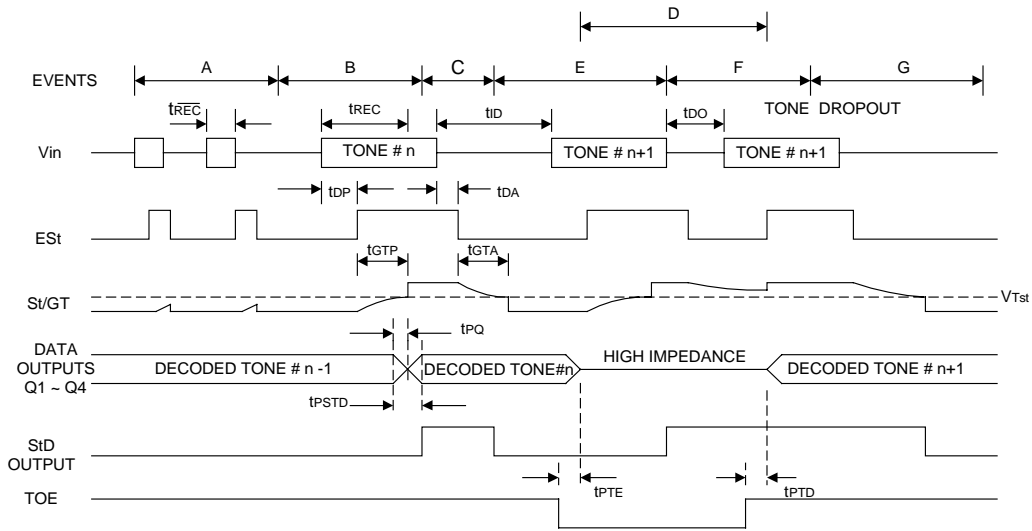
D

EVENTS A B C E F G

$t_{\overline{REC}}$ $t_{REC}$ $t_{ID}$ $t_{DO}$ TONE DROPOUT

Vin TONE # n TONE # n+1 TONE # n+1

$t_{DP}$ $t_{DA}$

ESt

$t_{GTP}$ $t_{GTA}$

St/GT $V_{Tst}$

$t_{PQ}$

DATA OUTPUTS Q1 ~ Q4 DECODED TONE # n -1 DECODED TONE#n HIGH IMPEDANCE DECODED TONE # n+1

$t_{PSTD}$

StD OUTPUT

TOE $t_{PTE}$ $t_{PTD}$